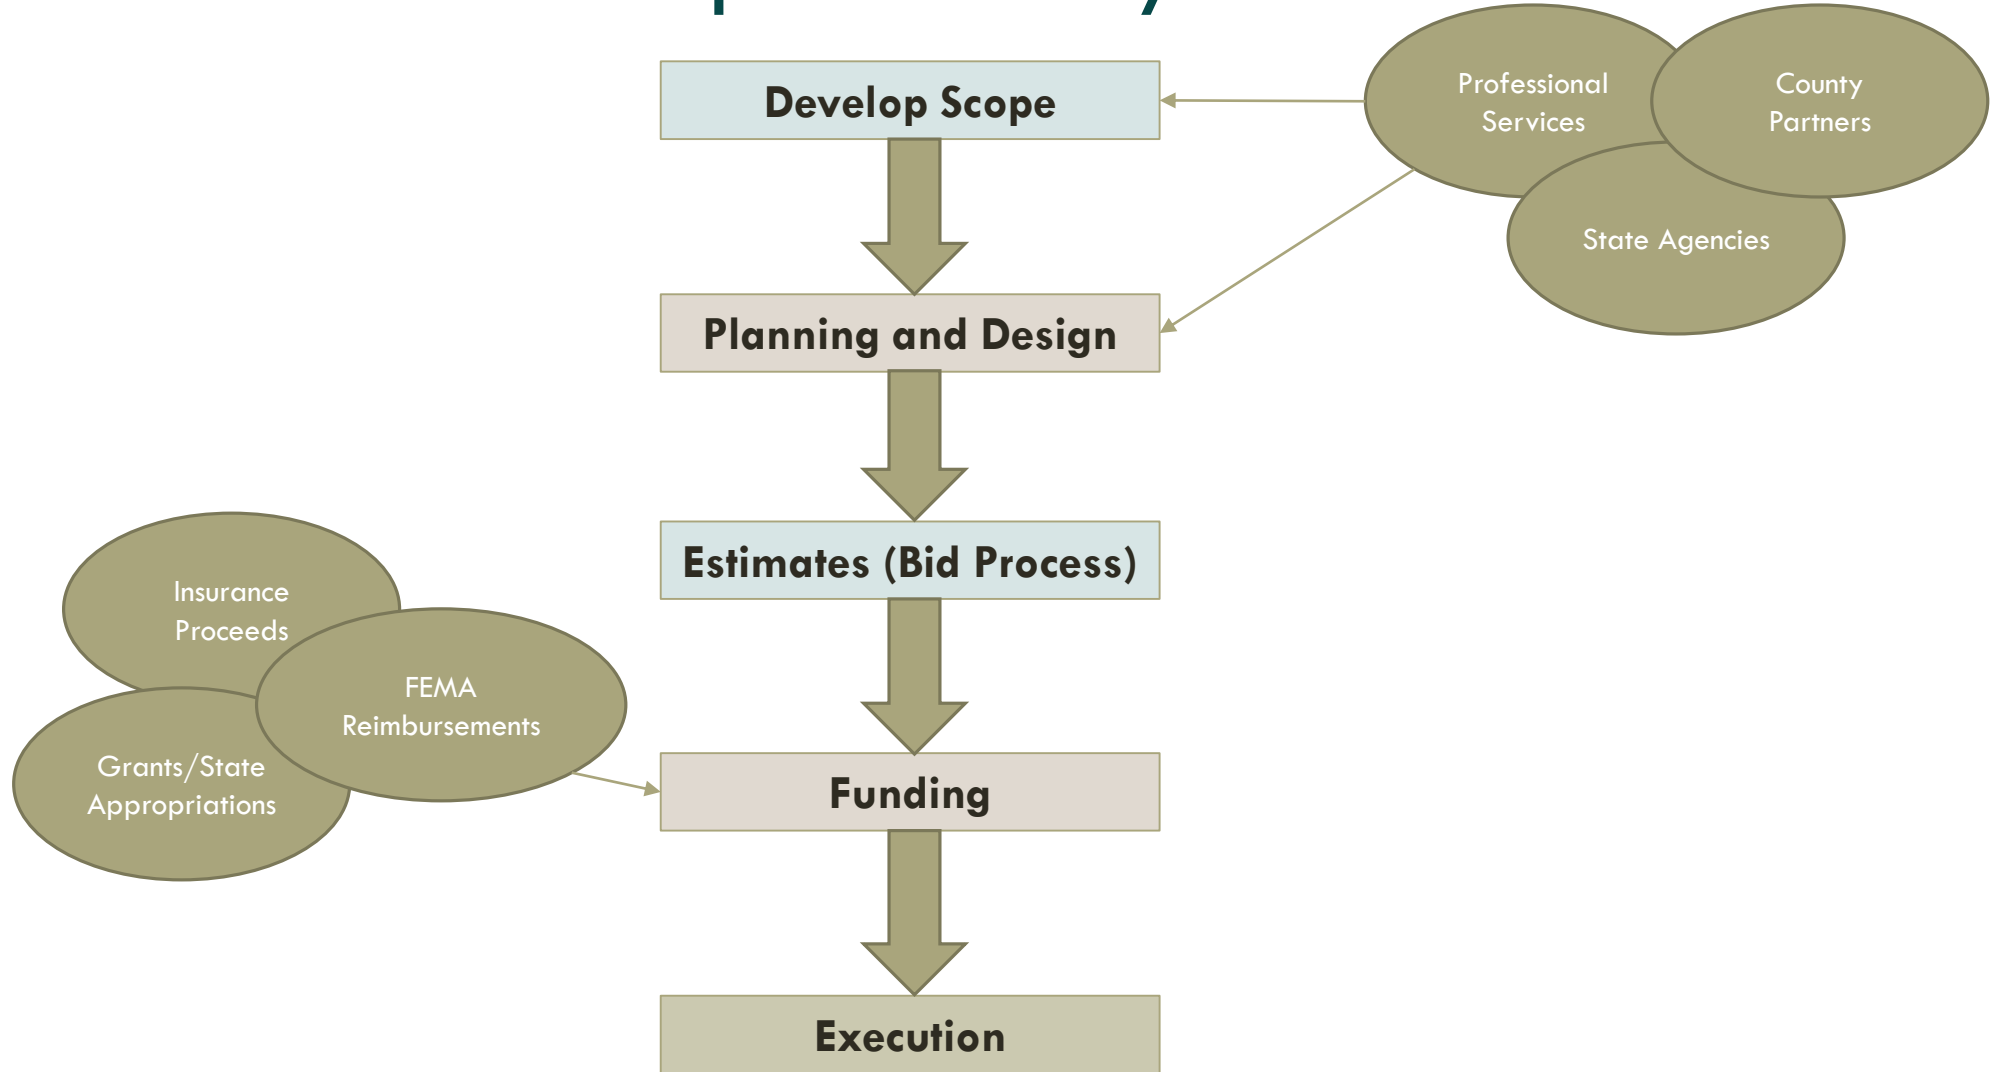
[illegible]

Develop Scope

Professional Services

County Partners

State Agencies

Planning and Design

Estimates (Bid Process)

Insurance Proceeds

FEMA Reimbursements

Grants/State Appropriations

Funding

Execution